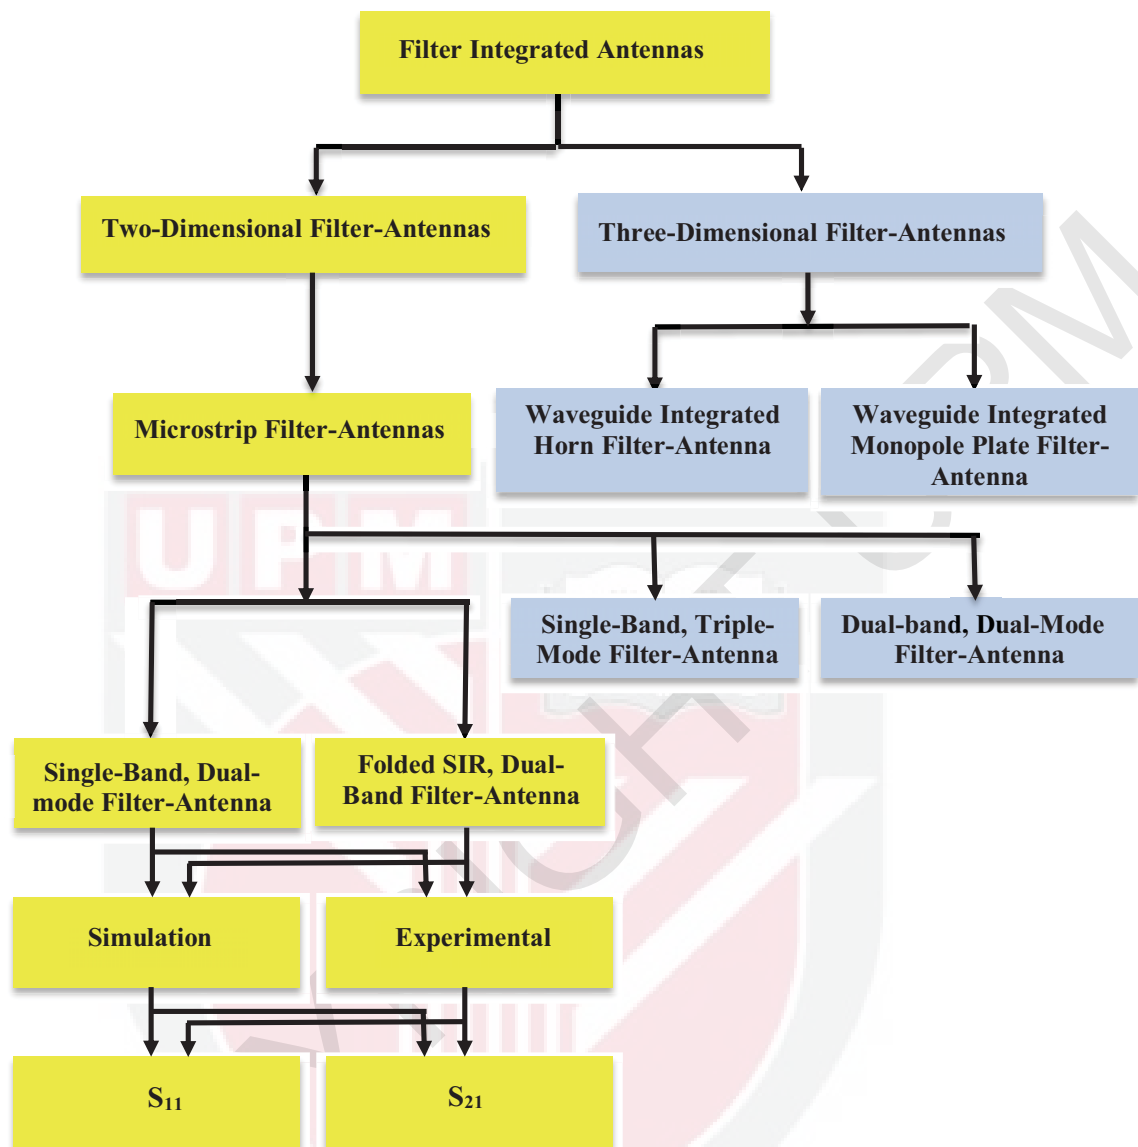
Filter Integrated Antennas

Two-Dimensional Filter-Antennas

Three-Dimensional Filter-Antennas

Microstrip Filter-Antennas

Waveguide Integrated Horn Filter-Antenna

Waveguide Integrated Monopole Plate Filter-Antenna

Single-Band, Triple-Mode Filter-Antenna

Dual-band, Dual-Mode Filter-Antenna

Single-Band, Dual-mode Filter-Antenna

Folded SIR, Dual-Band Filter-Antenna

Simulation

Experimental

$S_{11}$

$S_{21}$